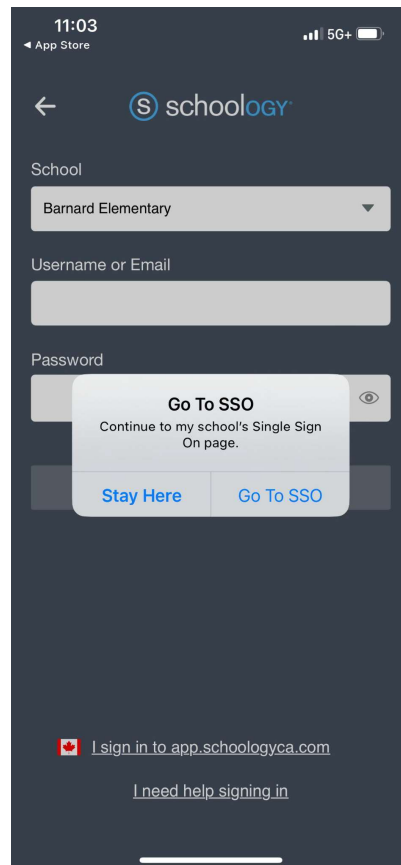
11:03
◀ App Store
5G+

schoology

School
Barnard Elementary

Username or Email

Password

Go To SSO
Continue to my school's Single Sign On page.

Stay Here
Go To SSO

I sign in to app.schoologyca.com

I need help signing in